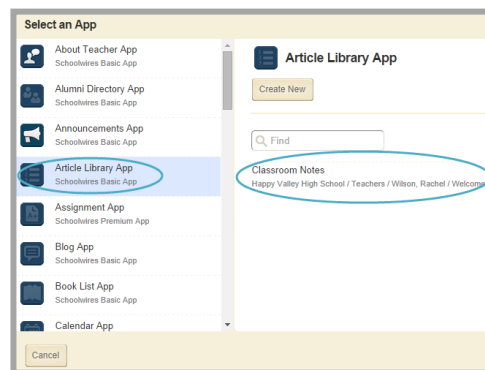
Select an App

About Teacher App
Schoolwires Basic App

Alumni Directory App
Schoolwires Basic App

Announcements App
Schoolwires Basic App

Article Library App
Schoolwires Basic App

Assignment App
Schoolwires Premium App

Blog App
Schoolwires Basic App

Book List App
Schoolwires Basic App

Calendar App

Article Library App

Create New

Find

Classroom Notes
Happy Valley High School / Teachers / Wilson, Rachel / Welcom

Cancel